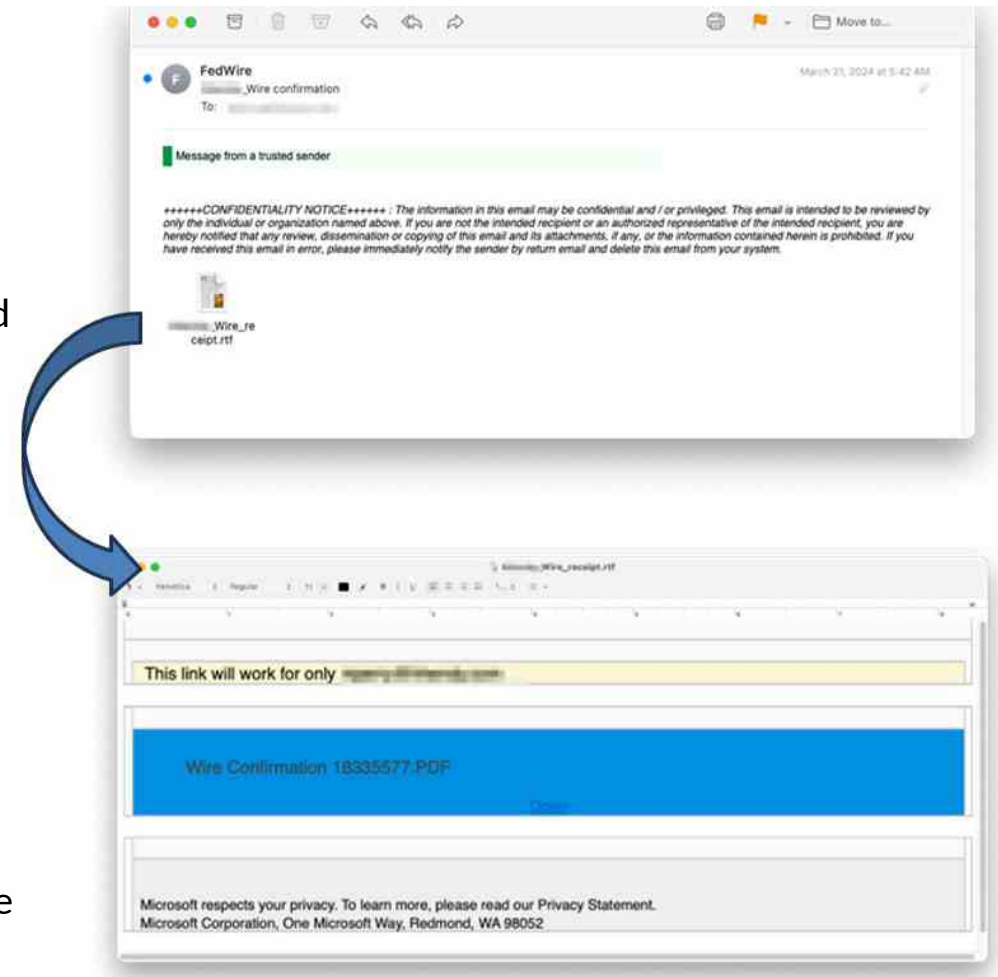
Move to...

F FedWire
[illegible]_Wire confirmation
To: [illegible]

March 21, 2024 at 5:42 AM

Message from a trusted sender

++++++CONFIDENTIALITY NOTICE++++++ : The information in this email may be confidential and / or privileged. This email is intended to be reviewed by only the individual or organization named above. If you are not the intended recipient or an authorized representative of the intended recipient, you are hereby notified that any review, dissemination or copying of this email and its attachments, if any, or the information contained herein is prohibited. If you have received this email in error, please immediately notify the sender by return email and delete this email from your system.

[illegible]_Wire_receipt.rtf

d

e

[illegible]_Wire_receipt.rtf

Helvetica Regular

This link will work for only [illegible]

Wire Confirmation 18335577.PDF

Open

Microsoft respects your privacy. To learn more, please read our Privacy Statement.
Microsoft Corporation, One Microsoft Way, Redmond, WA 98052